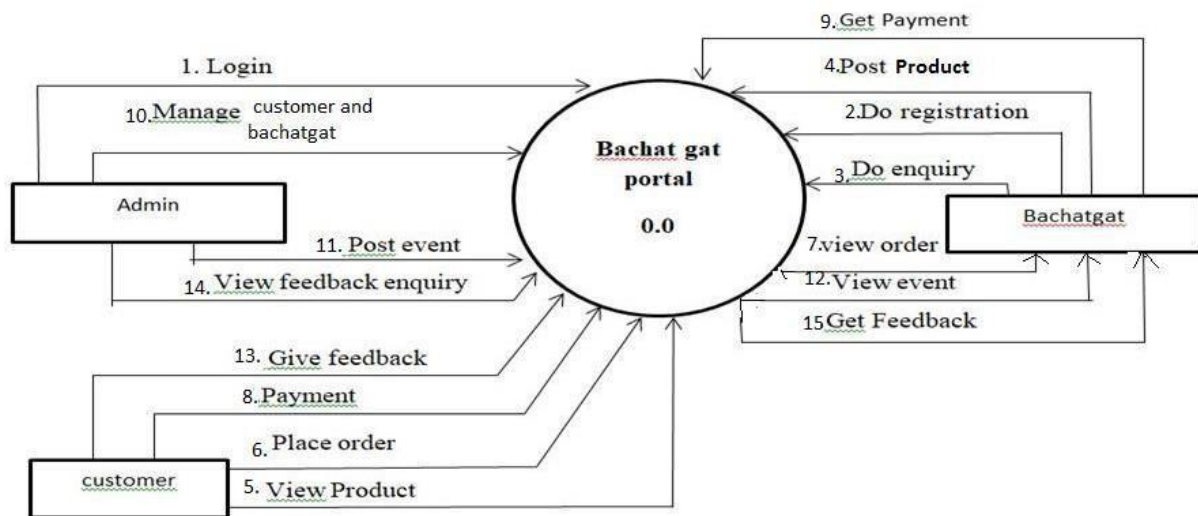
9.Get Payment

1. Login

4.Post Product

10.Manage customer and bachatgat

2.Do registration

Bachat gat portal

0.0

3.Do enquiry

Admin

Bachatgat

11. Post event

7.view order

14. View feedback enquiry

12.View event

15Get Feedback

13. Give feedback

8.Payment

6. Place order

customer

5. View Product